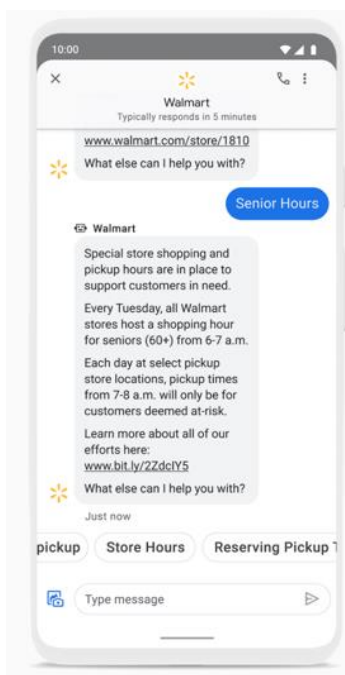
10:00

Walmart
Typically responds in 5 minutes

www.walmart.com/store/1810

What else can I help you with?

Senior Hours

Walmart

Special store shopping and pickup hours are in place to support customers in need.

Every Tuesday, all Walmart stores host a shopping hour for seniors (60+) from 6-7 a.m.

Each day at select pickup store locations, pickup times from 7-8 a.m. will only be for customers deemed at-risk.

Learn more about all of our efforts here: www.bit.ly/2ZdclY5

What else can I help you with?

Just now

pickup | Store Hours | Reserving Pickup T

Type message